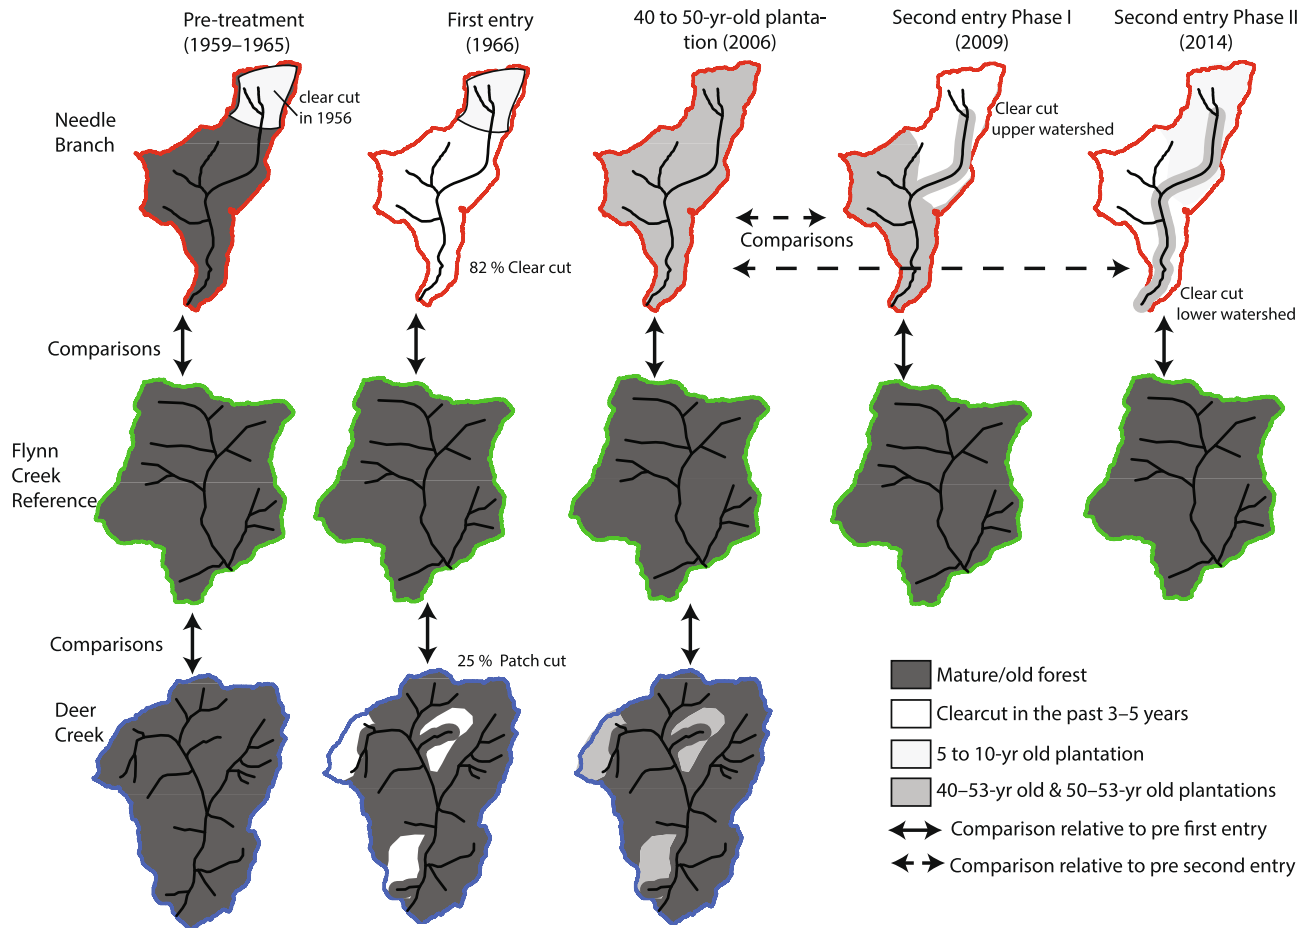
Pre-treatment (1959–1965)

First entry (1966)

40 to 50-yr-old plantation (2006)

Second entry Phase I (2009)

Second entry Phase II (2014)

Needle Branch

clear cut in 1956

82 % Clear cut

Clear cut upper watershed

Comparisons

Clear cut lower watershed

Comparisons

Flynn Creek Reference

Comparisons

25 % Patch cut

Deer Creek

Mature/old forest

Clearcut in the past 3–5 years

5 to 10-yr old plantation

40–53-yr old & 50–53-yr old plantations

Comparison relative to pre first entry

Comparison relative to pre second entry